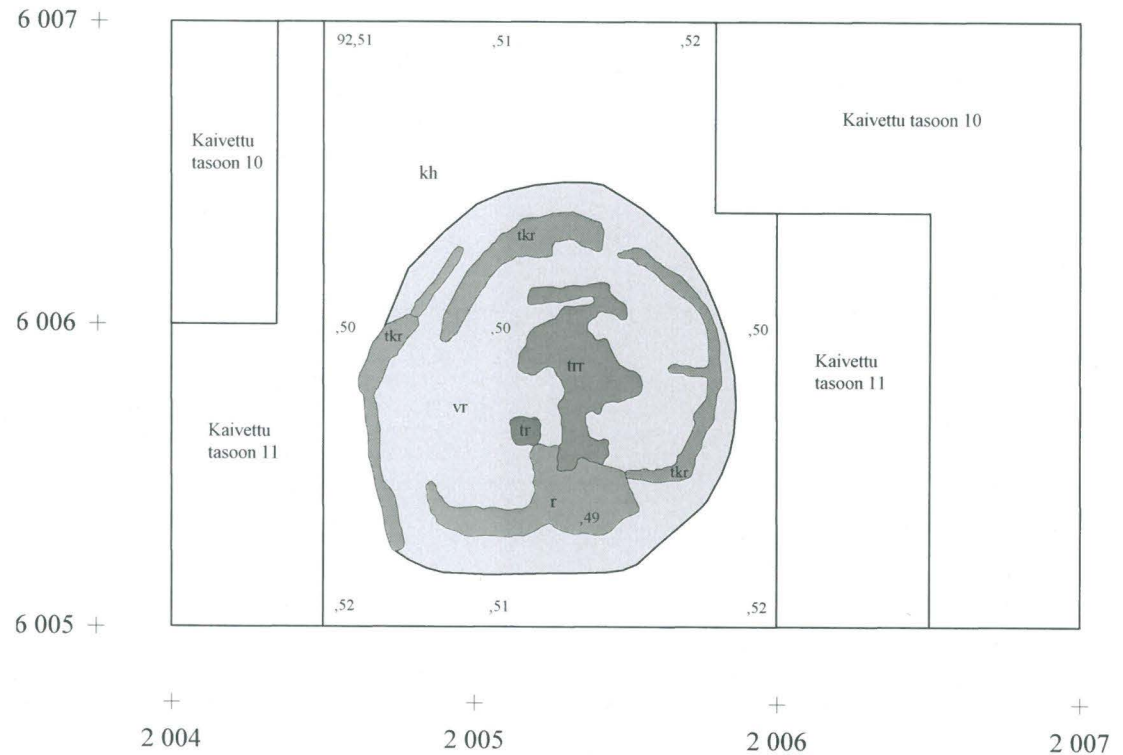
6 007 +

92,51 ,51 ,52

Kaivettu tasoon 10

Kaivettu tasoon 10

kh

tkr

6 006 +

,50 tkr ,50 ,50

trr

Kaivettu tasoon 11

vr

tr

Kaivettu tasoon 11

tkr

r

,49

,52 ,51 ,52

6 005 +

+ 2 004

+ 2 005

+ 2 006

+ 2 007